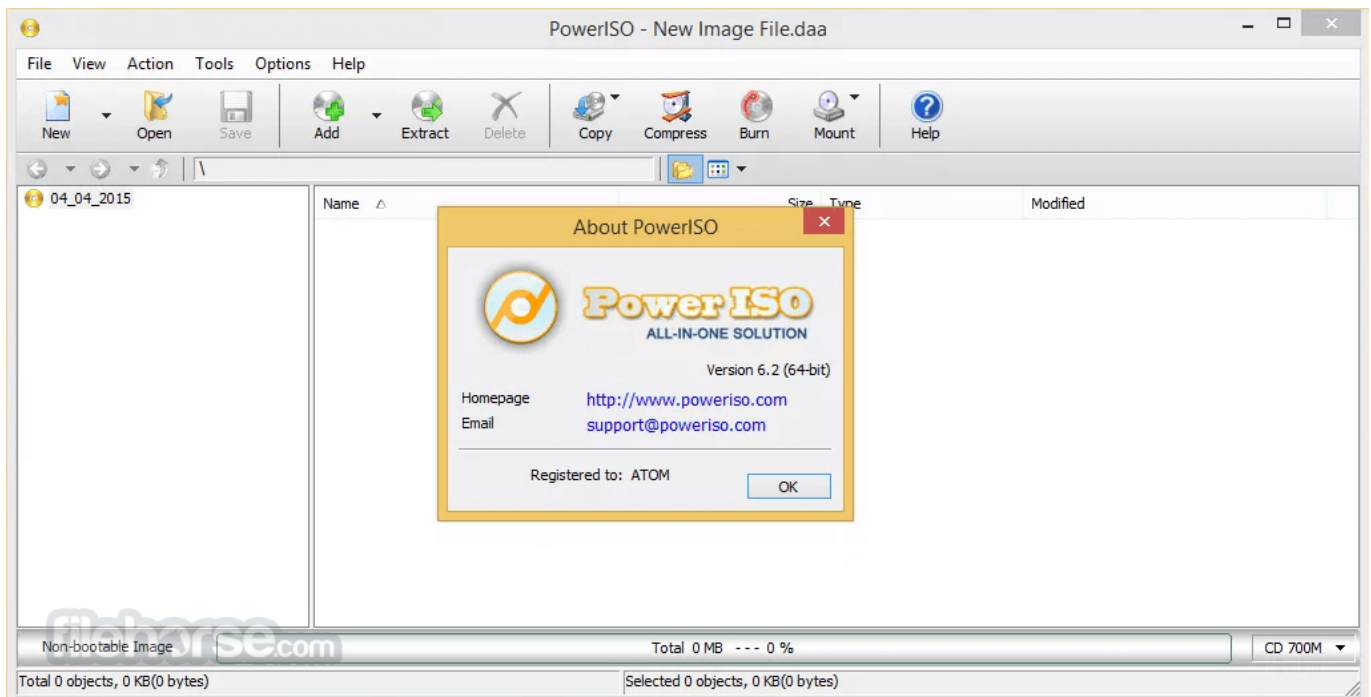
PowerISO - New Image File.daa

File View Action Tools Options Help

New Open Save Add Extract Delete Copy Compress Burn Mount Help

\

04_04_2015

Name Size Type Modified

About PowerISO

PowerISO
ALL-IN-ONE SOLUTION

Version 6.2 (64-bit)

Homepage http://www.poweriso.com
Email support@poweriso.com

Registered to: ATOM

OK

Non-bootable Image Total 0 MB --- 0 % CD 700M

filehorse.com

Total 0 objects, 0 KB(0 bytes) Selected 0 objects, 0 KB(0 bytes)